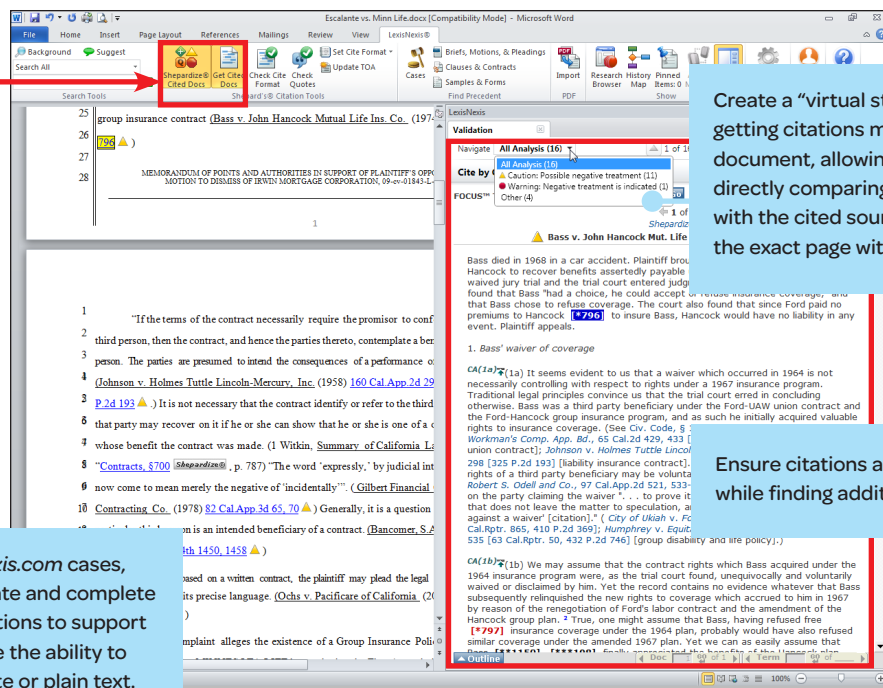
Escalante vs. Minn Life.docx [Compatibility Mode] - Microsoft Word

File Home Insert Page Layout References Mailings Review View LexisNexis®

Background Suggest
Search All
Search Tools

Shepardize® Cited Docs | Get Cited Docs | Check Cite Format | Check Quotes | Set Cite Format | Update TOA
Shepard's® Citation Tools

Briefs, Motions, & Pleadings | Clauses & Contracts | Samples & Forms | Cases
Find Precedent

Import | PDF | Research Browser | History Map | Pinned Items: 0
Show

25 group insurance contract (Bass v. John Hancock Mutual Life Ins. Co. (197
26 796 )
27
28 MEMORANDUM OF POINTS AND AUTHORITIES IN SUPPORT OF PLAINTIFF'S OPPO MOTION TO DISMISS OF IRWIN MORTGAGE CORPORATION, 09-cv-01843-L

1

"If the terms of the contract necessarily require the promisor to conf third person, then the contract, and hence the parties thereto, contemplate a ben person. The parties are presumed to intend the consequences of a performance o (Johnson v. Holmes Tuttle Lincoln-Mercury, Inc. (1958) 160 Cal.App.2d 29 P.2d 193 ) It is not necessary that the contract identify or refer to the third that party may recover on it if he or she can show that he or she is one of a c whose benefit the contract was made. (1 Witkin, Summary of California La "Contracts, §700 Shepardize® , p. 787) "The word 'expressly,' by judicial int now come to mean merely the negative of 'incidentally'". ( Gilbert Financial Contracting Co. (1978) 82 Cal.App.3d 65, 70 ) Generally, it is a question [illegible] on is an intended beneficiary of a contract. (Bancomer, S.A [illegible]th 1450, 1458 )

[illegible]ased on a written contract, the plaintiff may plead the legal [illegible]ts precise language. (Ochs v. Pacificare of California (2

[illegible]mplaint alleges the existence of a Group Insurance Poli

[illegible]xis.com cases, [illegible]te and complete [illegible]tions to support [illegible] the ability to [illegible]ce or plain text.

LexisNexis
Validation
Navigate All Analysis (16) 1 of 16
All Analysis (16)
Caution: Possible negative treatment (11)
Warning: Negative treatment is indicated (1)
Other (4)
Cite by
FOCUS™
1 of
Shepardiz
Bass v. John Hancock Mut. Life

Bass died in 1968 in a car accident. Plaintiff brou Hancock to recover benefits assertedly payable waived jury trial and the trial court entered judg found that Bass "had a choice, he could accept o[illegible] refuse insurance coverage," and that Bass chose to refuse coverage. The court also found that since Ford paid no premiums to Hancock [*796] to insure Bass, Hancock would have no liability in any event. Plaintiff appeals.

1. Bass' waiver of coverage

CA(1a) (1a) It seems evident to us that a waiver which occurred in 1964 is not necessarily controlling with respect to rights under a 1967 insurance program. Traditional legal principles convince us that the trial court erred in concluding otherwise. Bass was a third party beneficiary under the Ford-UAW union contract and the Ford-Hancock group insurance program, and as such he initially acquired valuable rights to insurance coverage. (See Civ. Code, § Workman's Comp. App. Bd., 65 Cal.2d 429, 433 [ union contract]; Johnson v. Holmes Tuttle Lincoln 298 [325 P.2d 193] [liability insurance contract]. rights of a third party beneficiary may be volunta Robert S. Odell and Co., 97 Cal.App.2d 521, 533 on the party claiming the waiver ". . . to prove it that does not leave the matter to speculation, a against a waiver' [citation]." ( City of Ukiah v. Fo Cal.Rptr. 865, 410 P.2d 369]; Humphrey v. Equit 535 [63 Cal.Rptr. 50, 432 P.2d 746] [group disability and life policy].)

CA(1b) (1b) We may assume that the contract rights which Bass acquired under the 1964 insurance program were, as the trial court found, unequivocally and voluntarily waived or disclaimed by him. Yet the record contains no evidence whatever that Bass subsequently relinquished the new rights to coverage which accrued to him in 1967 by reason of the renegotiation of Ford's labor contract and the amendment of the Hancock group plan. 2 True, one might assume that Bass, having refused free [*797] insurance coverage under the 1964 plan, probably would have also refused similar coverage under the amended 1967 plan. Yet we can as easily assume that

Outline | Doc of 1 | Term

Create a "virtual st getting citations m document, allowin directly comparing with the cited sour the exact page wit

Ensure citations a while finding addit